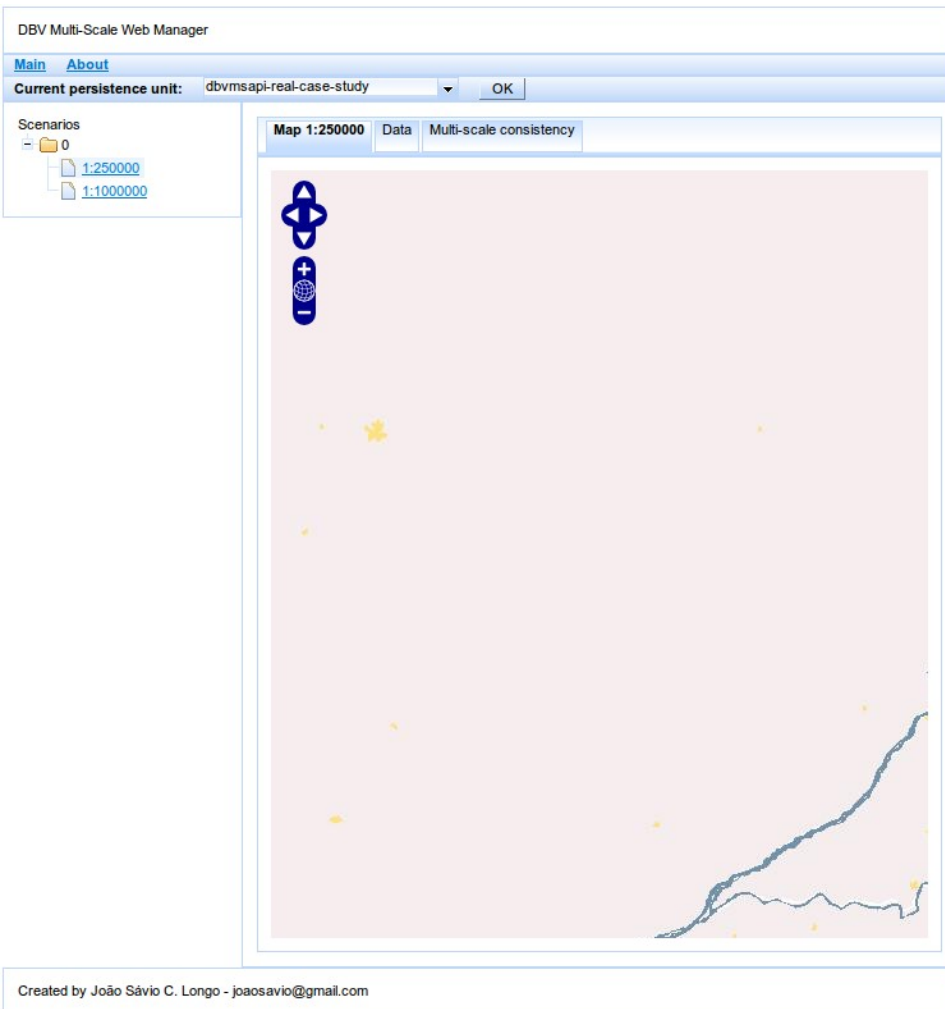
DBV Multi-Scale Web Manager

Main About

Current persistence unit: dbvmsapi-real-case-study OK

Scenarios
0
1:250000
1:1000000

Map 1:250000 Data Multi-scale consistency

Created by João Sávio C. Longo - joaosavio@gmail.com